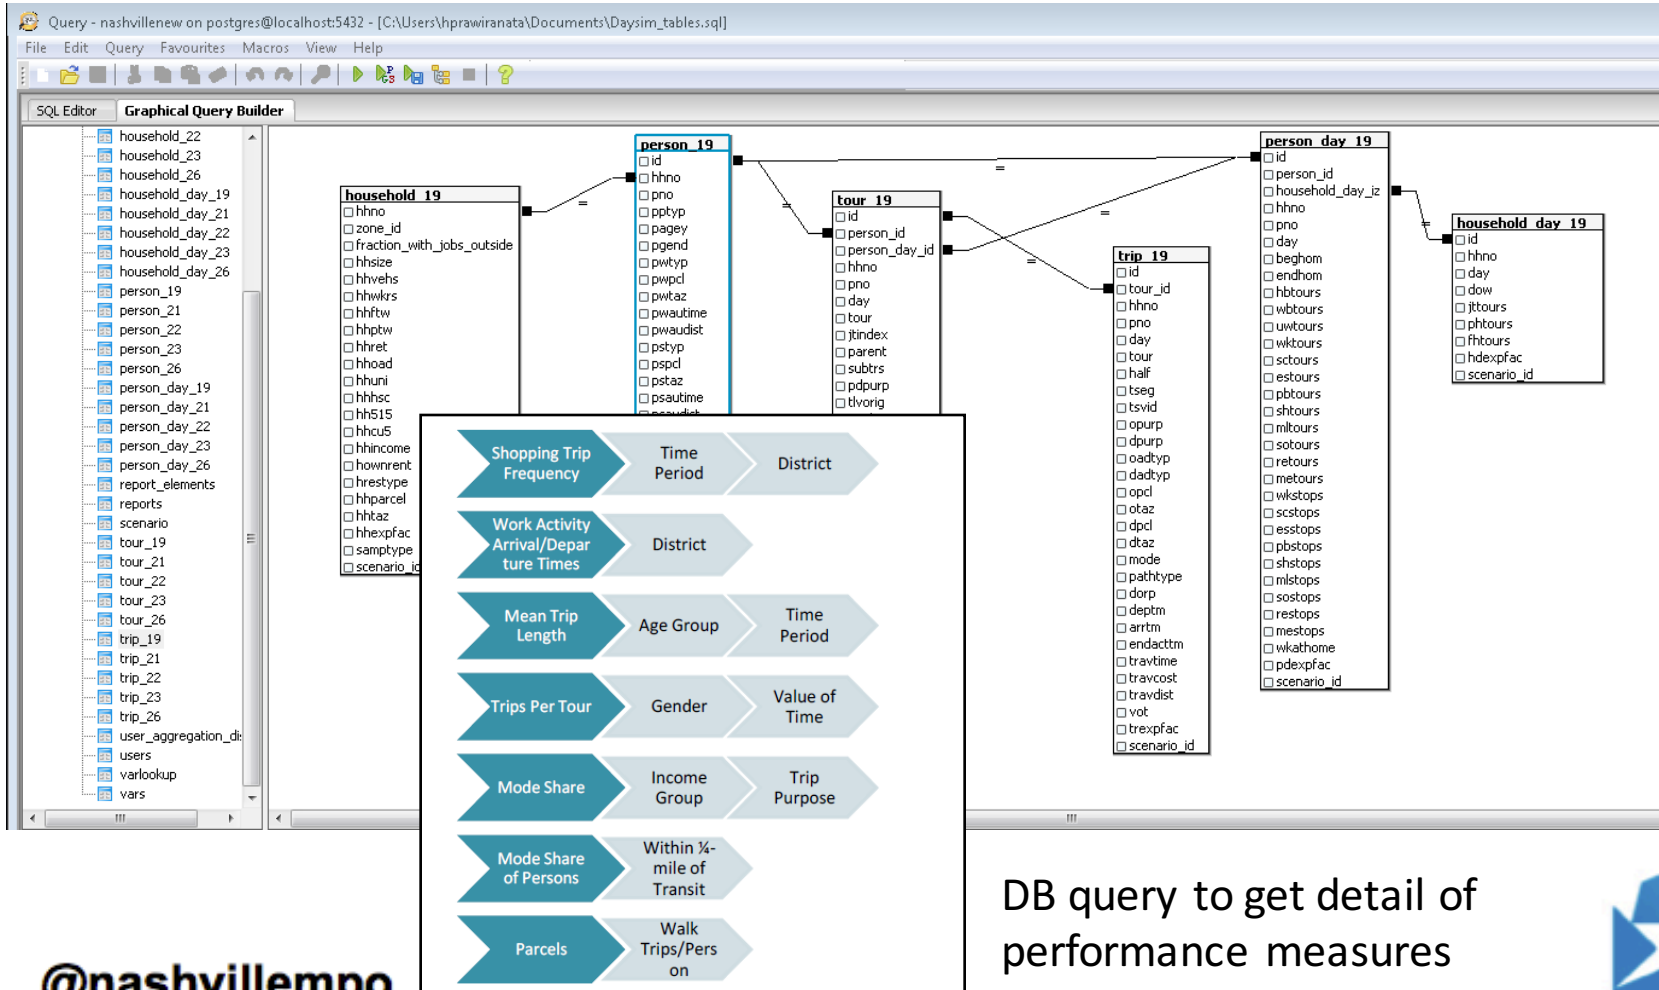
Query - nashvillenew on postgres@localhost:5432 - [C:\Users\hprawiranata\Documents\Daysim_tables.sql]

File Edit Query Favourites Macros View Help

SQL Editor | Graphical Query Builder

household_22
household_23
household_26
household_day_19
household_day_21
household_day_22
household_day_23
household_day_26
person_19
person_21
person_22
person_23
person_26
person_day_19
person_day_21
person_day_22
person_day_23
person_day_26
report_elements
reports
scenario
tour_19
tour_21
tour_22
tour_23
tour_26
trip_19
trip_21
trip_22
trip_23
trip_26
user_aggregation_di
users
varlookup
vars

household_19
hhno
zone_id
fraction_with_jobs_outside
hhsize
hhvehs
hhwkrs
hhftw
hhptw
hhret
hhoad
hhuni
hhhsc
hh515
hhcu5
hhincome
hownrent
hrestype
hhparcel
hhtaz
hhexpfac
samptype
scenario_id

person_19
id
hhno
pno
pptyp
pagey
pgend
pwtyp
pwpcl
pwtaz
pwautime
pwaudist
pstyp
pspcl
pstaz
psautime
psaudist

tour_19
id
person_id
person_day_id
hhno
pno
day
tour
jtindex
parent
subtrs
pdpurp
tlvorig

trip_19
id
tour_id
hhno
pno
day
tour
half
tseg
tsvid
opurp
dpurp
oadtyp
dadtyp
opcl
otaz
dpcl
dtaz
mode
pathtype
dorp
deptm
arrtm
endacttm
travtime
travcost
travdist
vot
trexpfac
scenario_id

person_day_19
id
person_id
household_day_id
hhno
pno
day
beghom
endhom
hbtours
wbtours
uwtours
wktours
sctours
estours
pbtours
shtours
mltours
sotours
retours
metours
wkstops
scstops
esstops
pbstops
shstops
mlstops
sostops
restops
mestops
wkathome
pdexpfac
scenario_id

household_day_19
id
hhno
day
dow
jttours
phtours
fhtours
hdexpfac
scenario_id

| Shopping Trip Frequency | Time Period | District |
|---|---|---|
| Work Activity Arrival/Departure Times | District | |
| Mean Trip Length | Age Group | Time Period |
| Trips Per Tour | Gender | Value of Time |
| Mode Share | Income Group | Trip Purpose |
| Mode Share of Persons | Within ¼-mile of Transit | |
| Parcels | Walk Trips/Person | |

DB query to get detail of performance measures

@nashvillempo